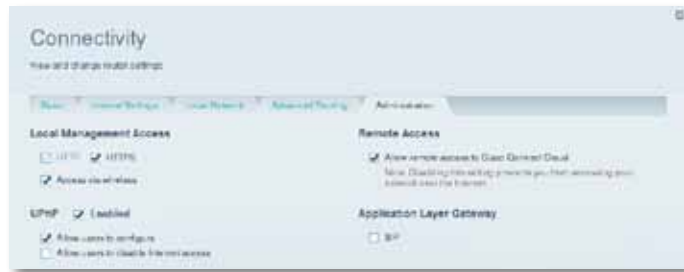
Connectivity

View and change router settings

Basic | Internet Settings | Local Network | Advanced Routing | Administration

Local Management Access

HTTP HTTPS

Access via wireless

Remote Access

Allow remote access to Cisco Connect Cloud

Note: Disabling this setting prevents you from accessing your network over the Internet.

UPnP Enabled

Allow users to configure

Allow users to disable Internet access

Application Layer Gateway

SIP